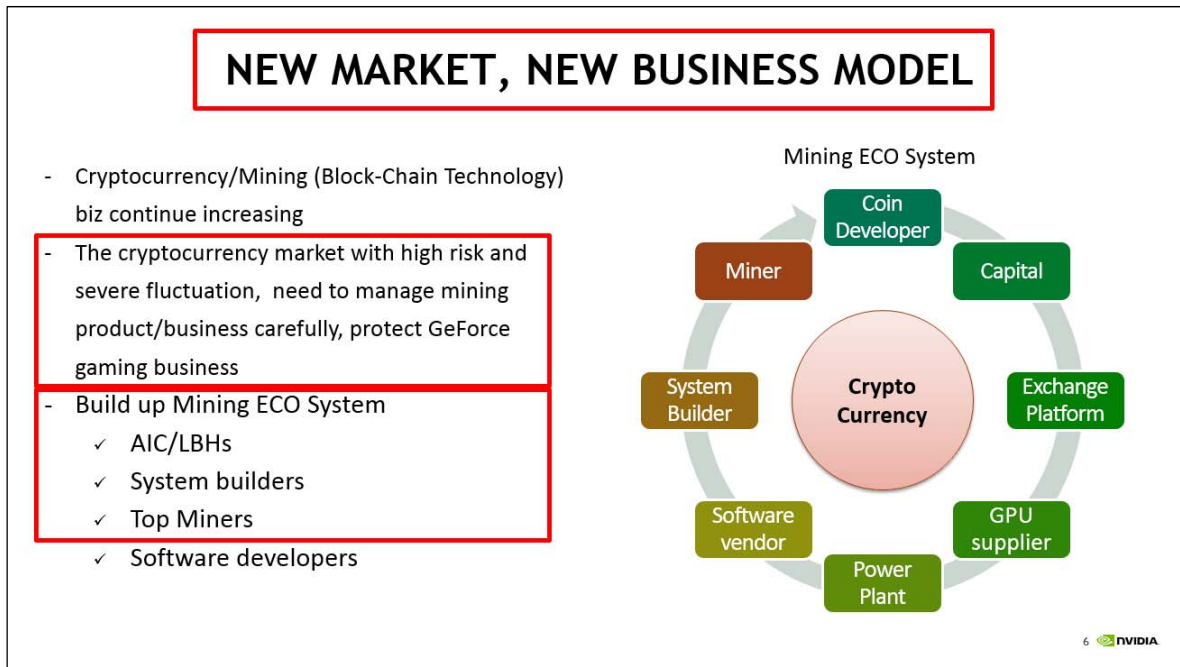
NEW MARKET, NEW BUSINESS MODEL

- Cryptocurrency/Mining (Block-Chain Technology) biz continue increasing
- The cryptocurrency market with high risk and severe fluctuation, need to manage mining product/business carefully, protect GeForce gaming business
- Build up Mining ECO System
 ✓ AIC/LBHs
 ✓ System builders
 ✓ Top Miners
 ✓ Software developers

Mining ECO System

Coin Developer

Capital

Exchange Platform

GPU supplier

Power Plant

Software vendor

System Builder

Miner

Crypto Currency

6 NVIDIA